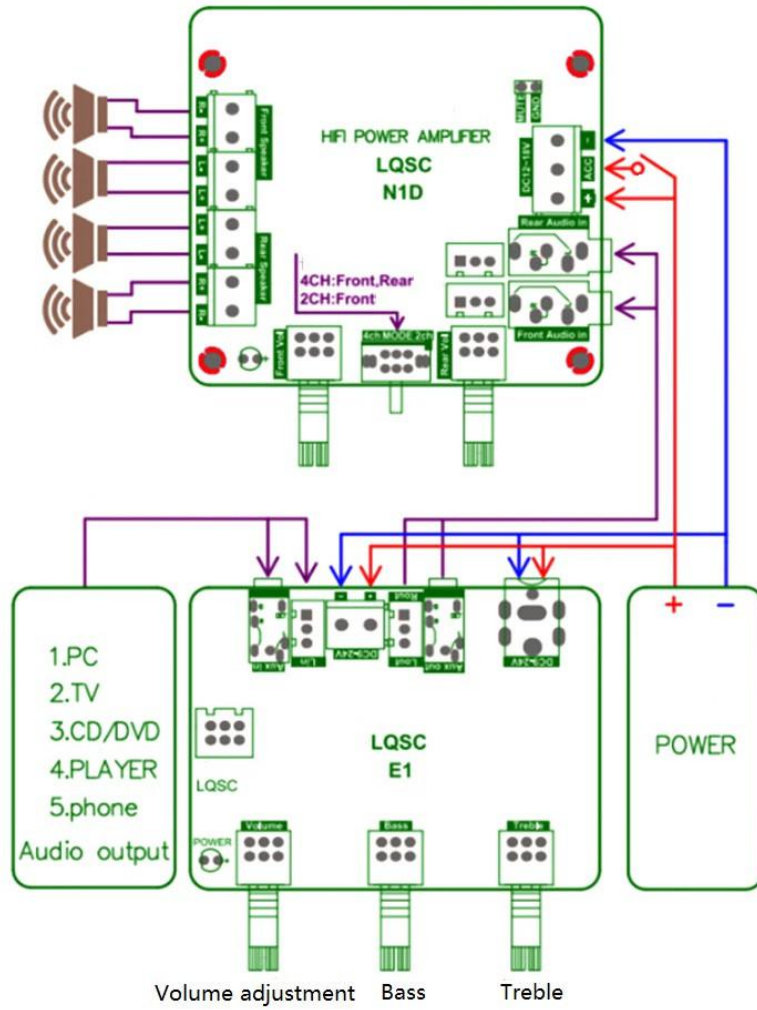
R+
R-
L+
L-
Front Speaker
L+
L-
R+
R-
Rear Speaker
HIFI POWER AMPLIFER
LQSC
N1D
MUTE
GND
DC12~18V
-
ACC
+
Rear Audio in
Front Audio in
4CH:Front,Rear
2CH:Front
Front Vol
4ch MODE 2ch
Rear Vol

1.PC
2.TV
3.CD/DVD
4.PLAYER
5.phone
Audio output

Aux in
Rin
Lin
-
+
DC9~24V
Rout
Lout
Aux out
DC9~24V
LQSC
E1
LQSC
POWER
Volume
Bass
Treble

+
-
POWER

Volume adjustment
Bass
Treble